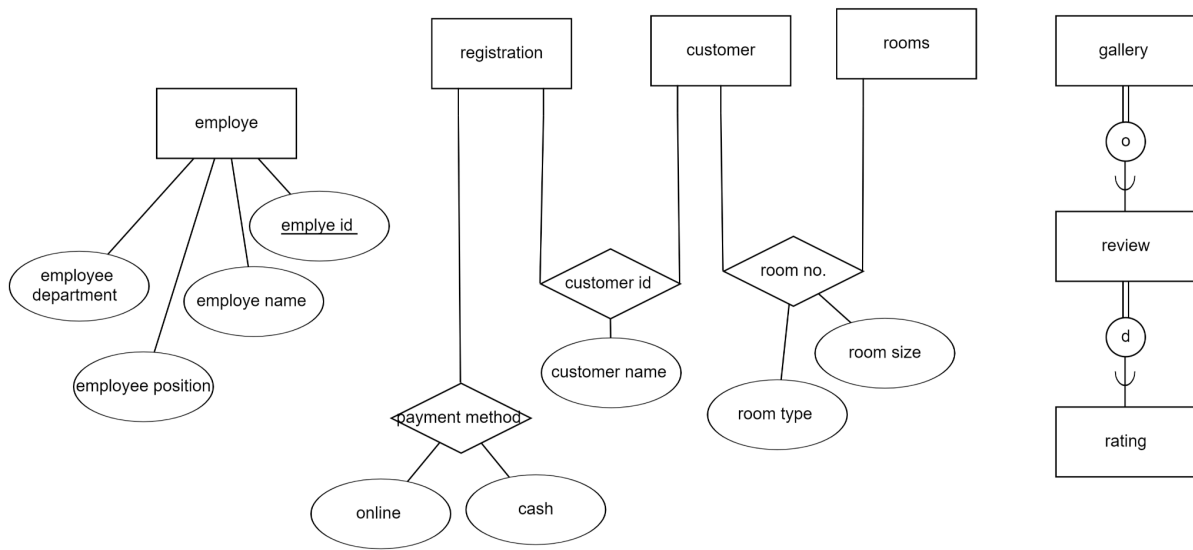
registration

customer

rooms

gallery

employe

emplye id

employee department

employe name

employee position

customer id

customer name

room no.

room size

room type

payment method

online

cash

o

review

d

rating